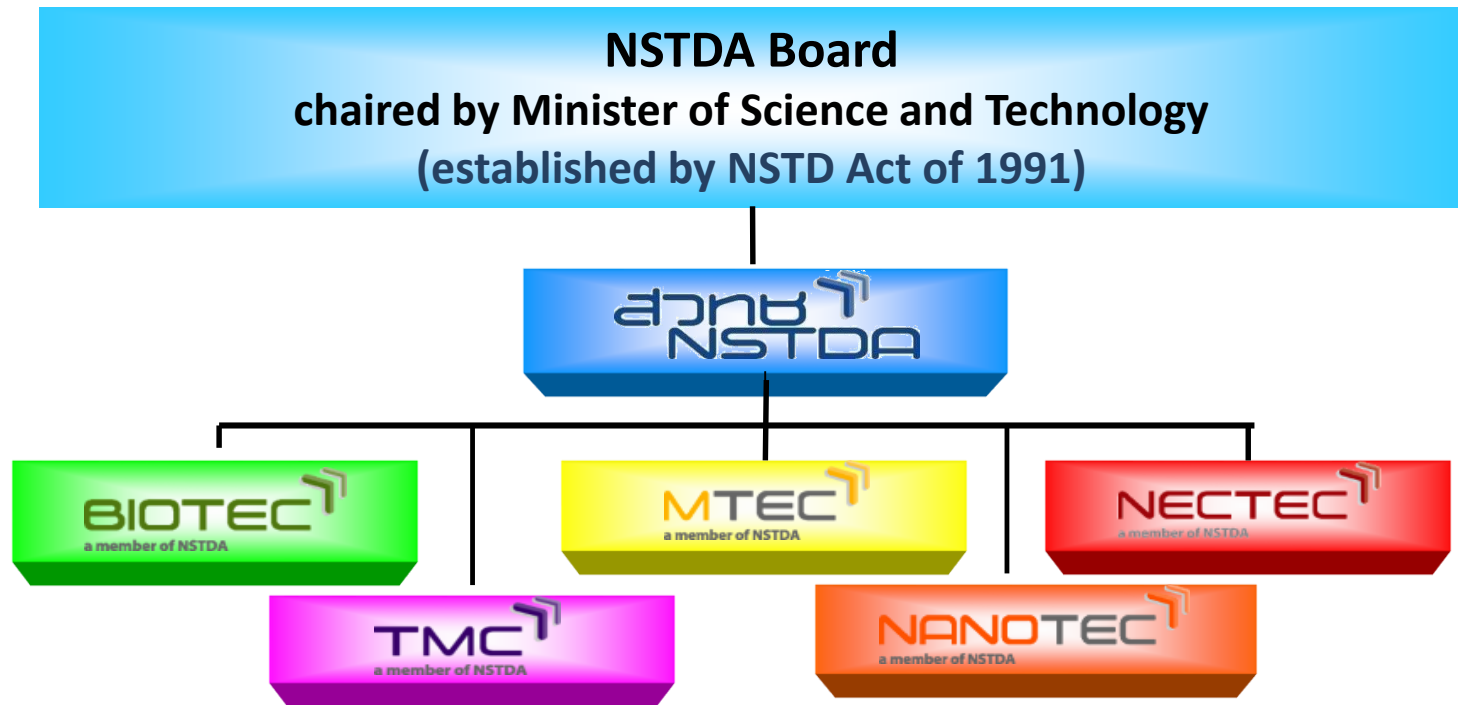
NSTDA Board
chaired by Minister of Science and Technology
(established by NSTD Act of 1991)

สวทช
NSTDA

BIOTEC
a member of NSTDA

MTEC
a member of NSTDA

NECTEC
a member of NSTDA

TMC
a member of NSTDA

NANOTEC
a member of NSTDA